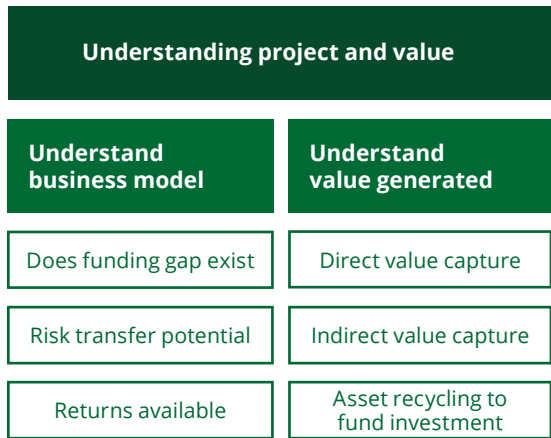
Understanding project and value

Understand business model

Does funding gap exist

Risk transfer potential

Returns available

Understand value generated

Direct value capture

Indirect value capture

Asset recycling to fund investment